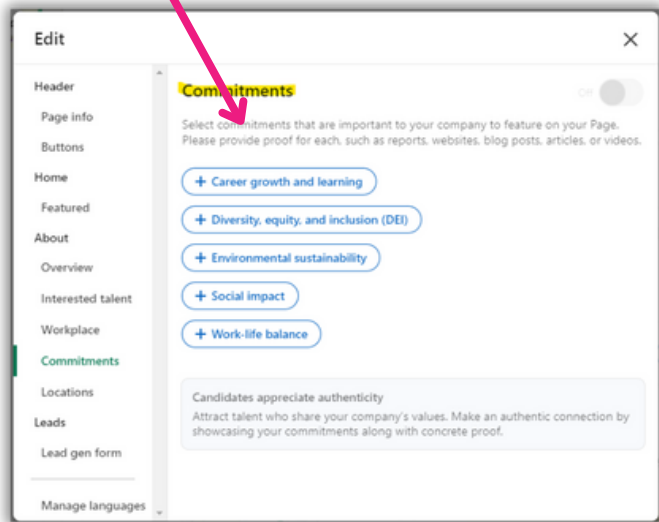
Edit

Header

Page info

Buttons

Home

Featured

About

Overview

Interested talent

Workplace

Commitments

Locations

Leads

Lead gen form

Manage languages

Commitments

Off

Select commitments that are important to your company to feature on your Page. Please provide proof for each, such as reports, websites, blog posts, articles, or videos.

+ Career growth and learning

+ Diversity, equity, and inclusion (DEI)

+ Environmental sustainability

+ Social impact

+ Work-life balance

Candidates appreciate authenticity

Attract talent who share your company's values. Make an authentic connection by showcasing your commitments along with concrete proof.